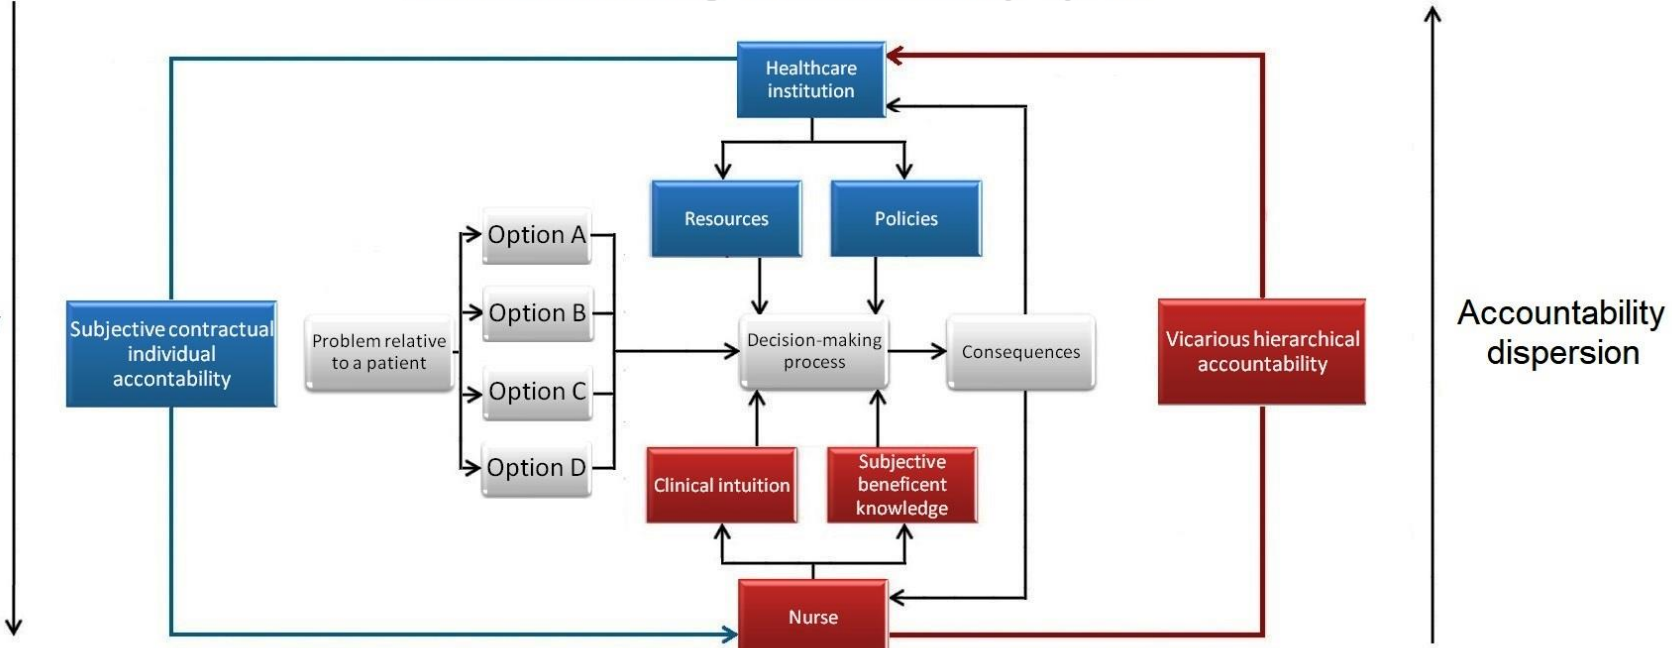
Healthcare institution

Resources

Policies

Subjective contractual individual accontability

Problem relative to a patient

Option A

Option B

Option C

Option D

Decision-making process

Consequences

Vicarious hierarchical accountability

Accountability dispersion

Clinical intuition

Subjective beneficent knowledge

Nurse